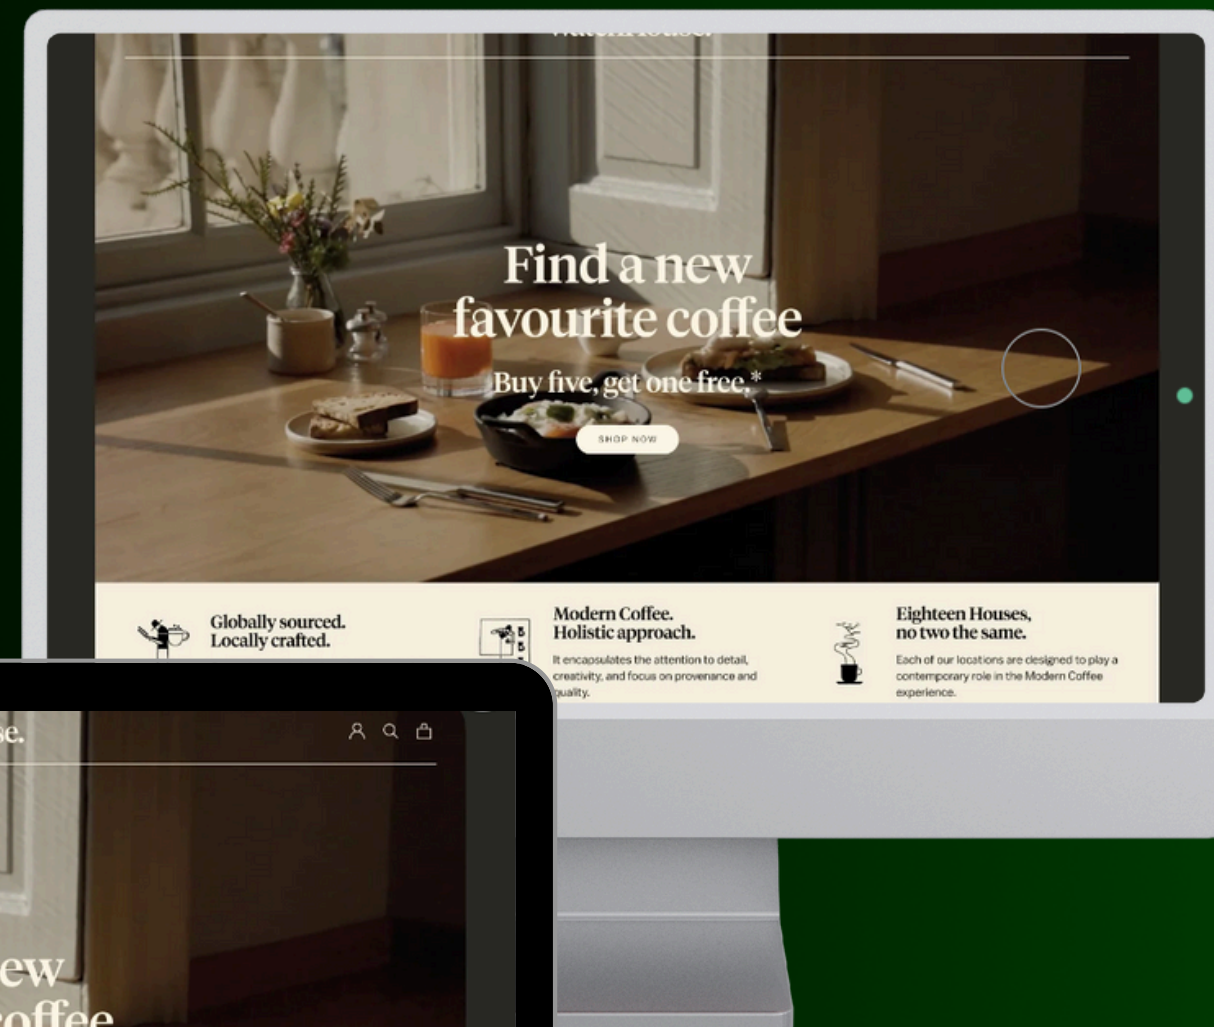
Find a new favourite coffee

Buy five, get one free.*

SHOP NOW

Globally sourced. Locally crafted.

Modern Coffee. Holistic approach.

It encapsulates the attention to detail, creativity, and focus on provenance and quality.

Eighteen Houses, no two the same.

Each of our locations are designed to play a contemporary role in the Modern Coffee experience.

se.

ew
offee